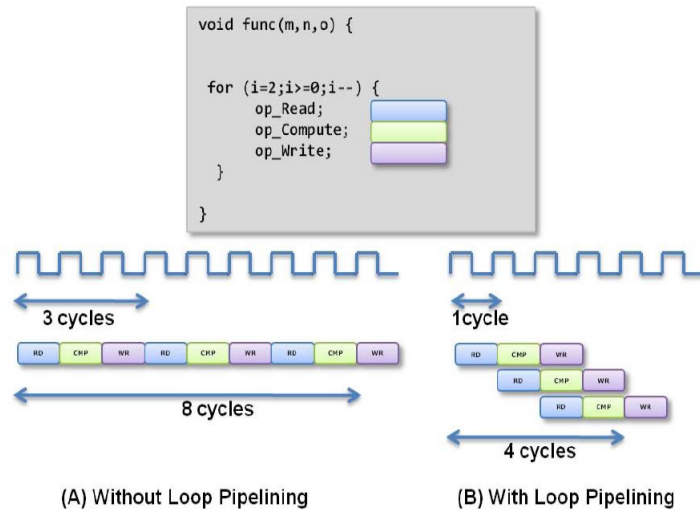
void func(m,n,o) {

for (i=2;i>=0;i--) {
op_Read;
op_Compute;
op_Write;
}

}

3 cycles

RD CMP WR RD CMP WR RD CMP WR

8 cycles

1cycle

RD CMP WR
RD CMP WR
RD CMP WR

4 cycles

(A) Without Loop Pipelining

(B) With Loop Pipelining